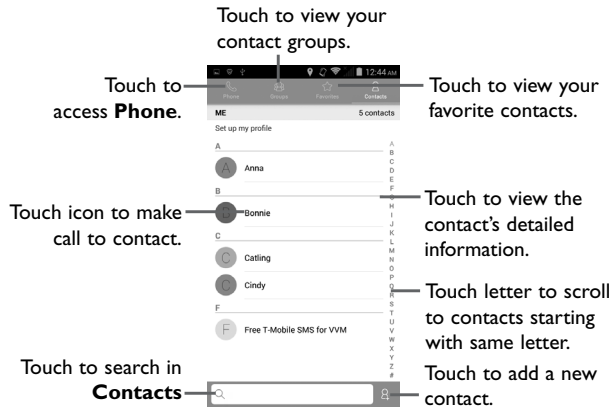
Touch to view your contact groups.

Touch to access **Phone**.

Touch to view your favorite contacts.

12:44 AM

Phone Groups Favorites Contacts

ME 5 contacts

Set up my profile

A

A Anna

B

Bonnie

C

C Catling

C Cindy

F

F Free T-Mobile SMS for VVM

A B C D E F G H I J K L M N O P Q R S T U V W X Y Z #

Touch icon to make call to contact.

Touch to view the contact's detailed information.

Touch letter to scroll to contacts starting with same letter.

Touch to search in **Contacts**

Touch to add a new contact.